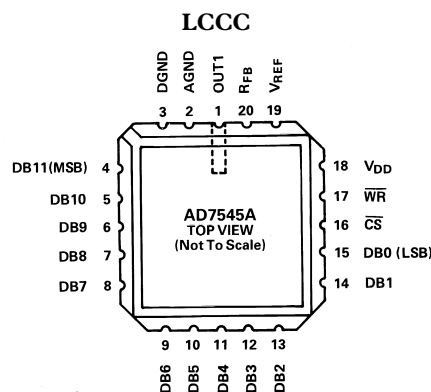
LCCC

DGND AGND OUT1 $R_{FB}$ $V_{REF}$

3 2 1 20 19

DB11(MSB) 4

DB10 5

DB9 6

DB8 7

DB7 8

AD7545A
TOP VIEW
(Not To Scale)

18 $V_{DD}$

17 $\overline{WR}$

16 $\overline{CS}$

15 DB0 (LSB)

14 DB1

9 10 11 12 13

DB6 DB5 DB4 DB3 DB2